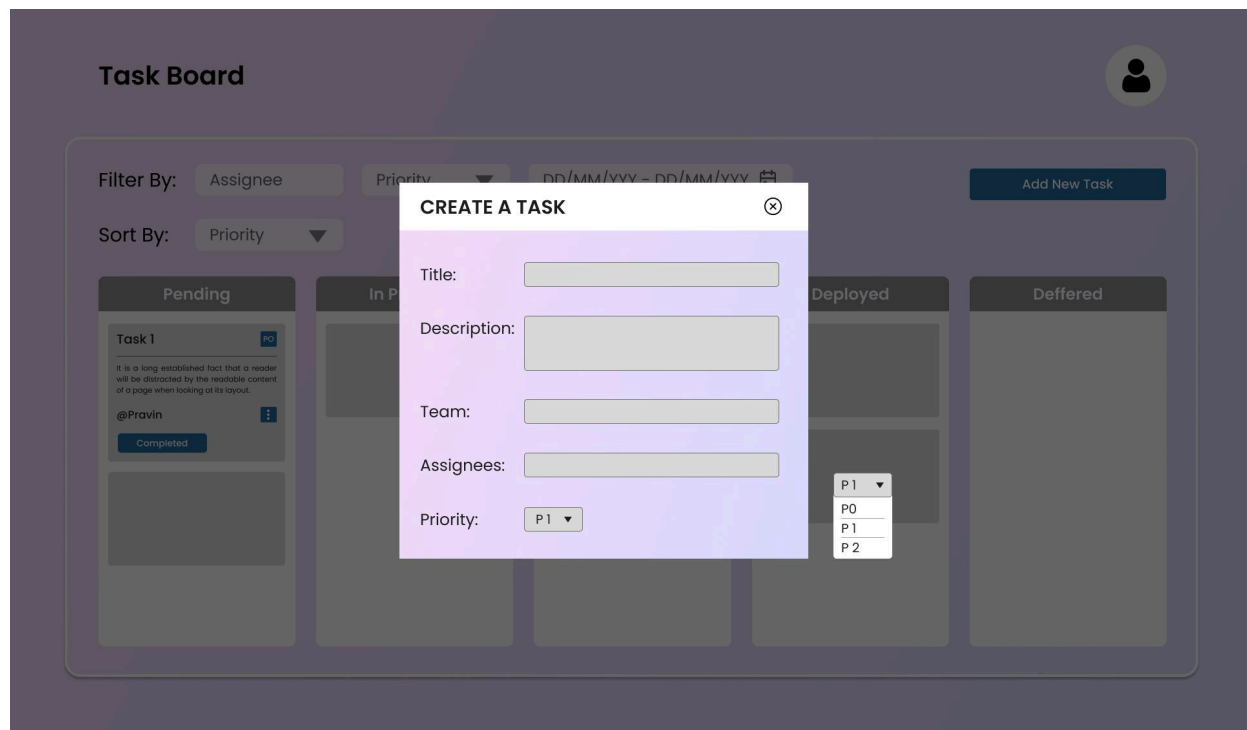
Task Board

Filter By: Assignee Priority DD/MM/YYY - DD/MM/YYY

Add New Task

Sort By: Priority

Pending

In P

Deployed

Deffered

Task 1

P0

It is a long established fact that a reader will be distracted by the readable content of a page when looking at its layout.

@Pravin

Completed

CREATE A TASK

Title:

Description:

Team:

Assignees:

Priority: P1

P1

P0

P1

P2